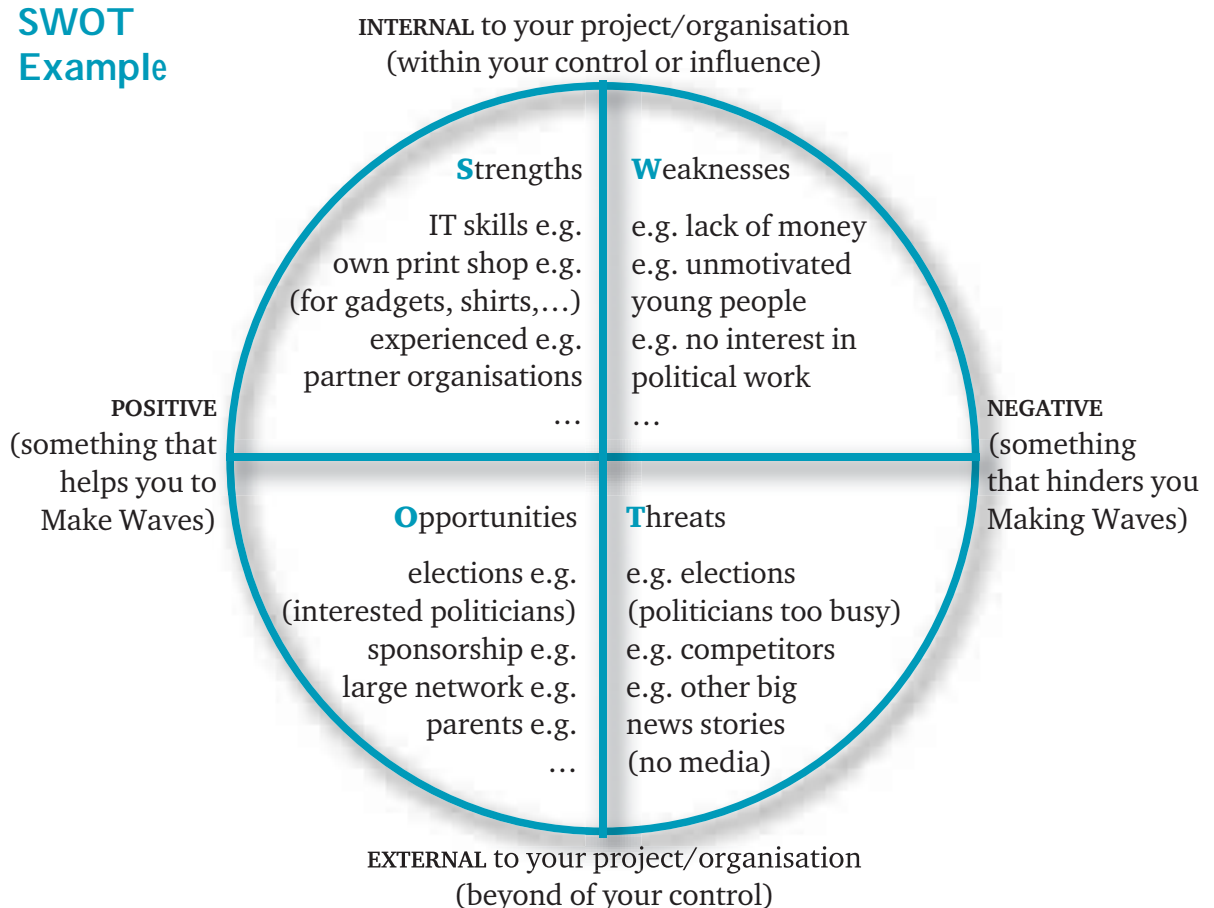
SWOT Example

INTERNAL to your project/organisation (within your control or influence)

Strengths

IT skills e.g.
own print shop e.g.
(for gadgets, shirts,…)
experienced e.g.
partner organisations
…

Weaknesses

e.g. lack of money
e.g. unmotivated young people
e.g. no interest in political work
…

POSITIVE
(something that helps you to Make Waves)

NEGATIVE
(something that hinders you Making Waves)

Opportunities

elections e.g.
(interested politicians)
sponsorship e.g.
large network e.g.
parents e.g.
…

Threats

e.g. elections
(politicians too busy)
e.g. competitors
e.g. other big news stories
(no media)

EXTERNAL to your project/organisation (beyond of your control)